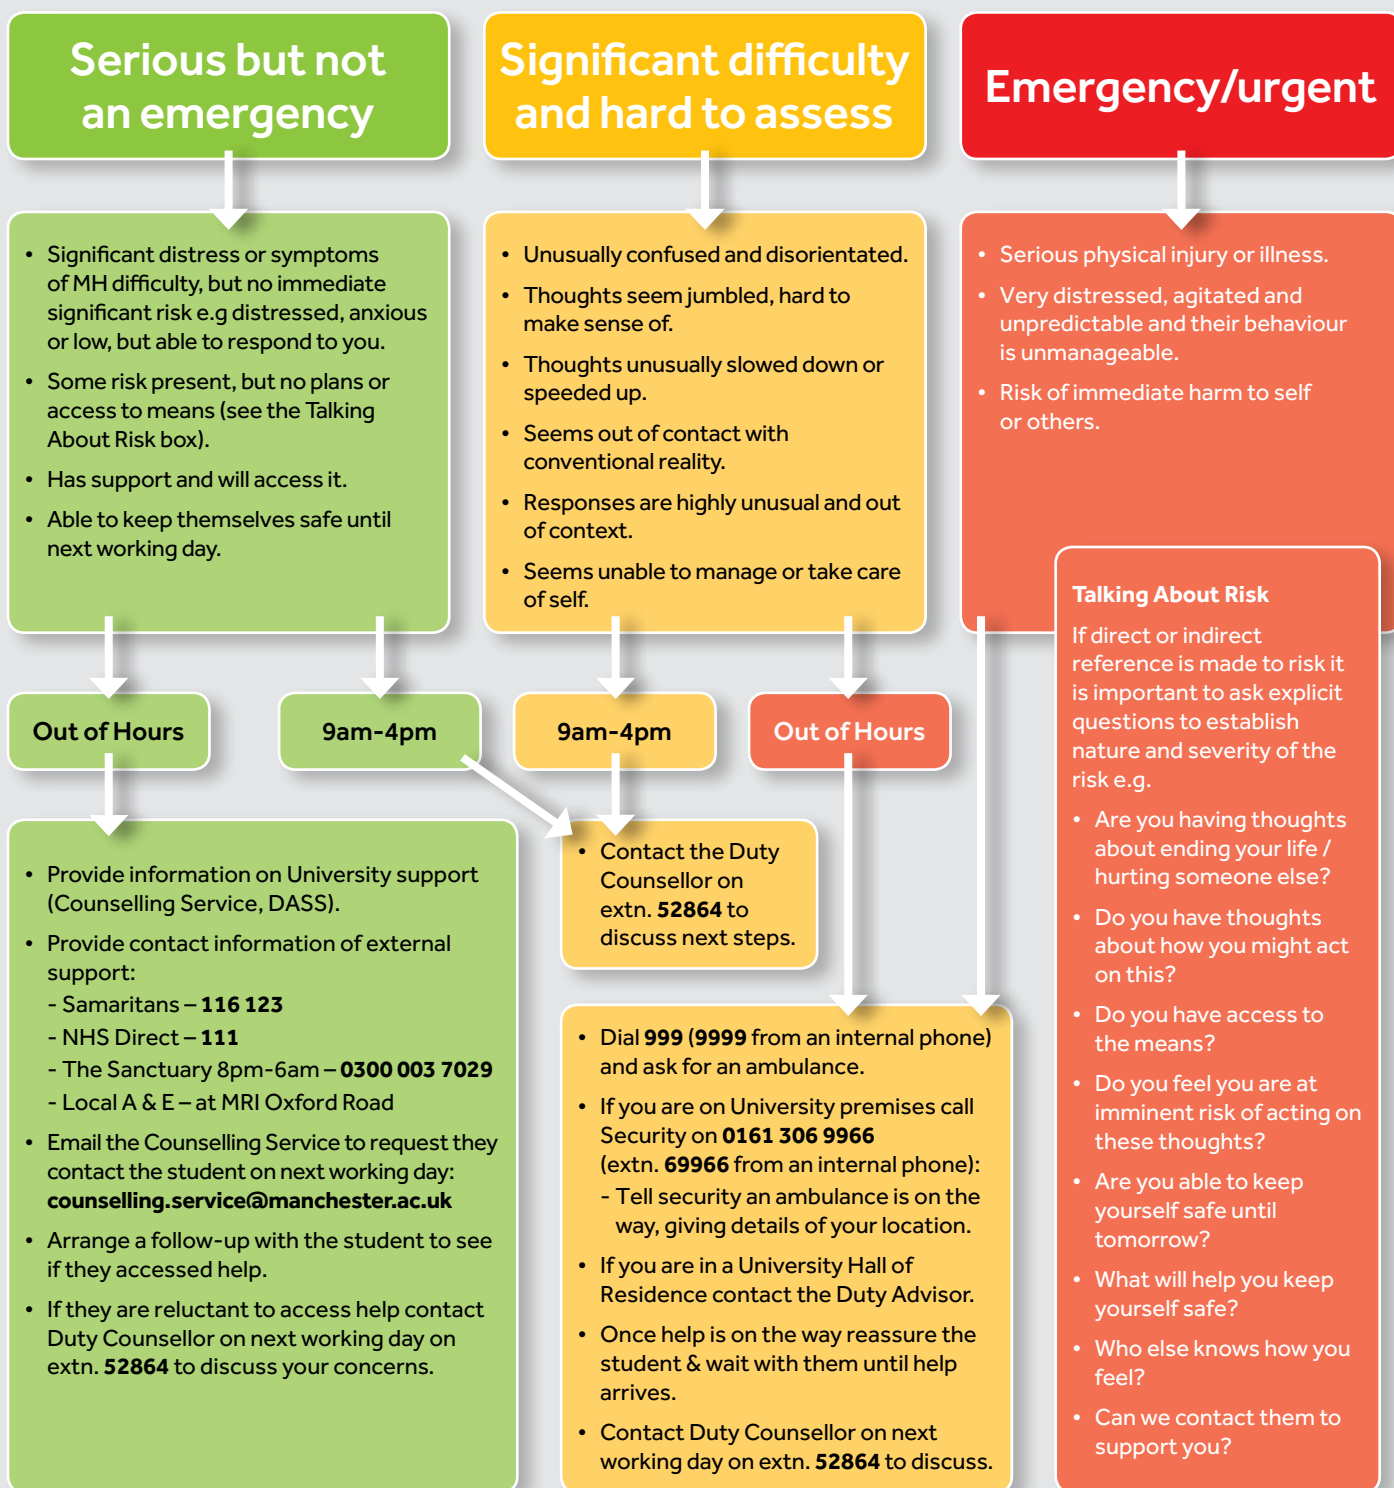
Serious but not an emergency

Significant difficulty and hard to assess

Emergency/urgent

• Significant distress or symptoms of MH difficulty, but no immediate significant risk e.g distressed, anxious or low, but able to respond to you.
• Some risk present, but no plans or access to means (see the Talking About Risk box).
• Has support and will access it.
• Able to keep themselves safe until next working day.

• Unusually confused and disorientated.
• Thoughts seem jumbled, hard to make sense of.
• Thoughts unusually slowed down or speeded up.
• Seems out of contact with conventional reality.
• Responses are highly unusual and out of context.
• Seems unable to manage or take care of self.

• Serious physical injury or illness.
• Very distressed, agitated and unpredictable and their behaviour is unmanageable.
• Risk of immediate harm to self or others.

Talking About Risk

If direct or indirect reference is made to risk it is important to ask explicit questions to establish nature and severity of the risk e.g.
• Are you having thoughts about ending your life / hurting someone else?
• Do you have thoughts about how you might act on this?
• Do you have access to the means?
• Do you feel you are at imminent risk of acting on these thoughts?
• Are you able to keep yourself safe until tomorrow?
• What will help you keep yourself safe?
• Who else knows how you feel?
• Can we contact them to support you?

Out of Hours

9am-4pm

9am-4pm

Out of Hours

• Provide information on University support (Counselling Service, DASS).
• Provide contact information of external support:
- Samaritans – **116 123**
- NHS Direct – **111**
- The Sanctuary 8pm-6am – **0300 003 7029**
- Local A & E – at MRI Oxford Road
• Email the Counselling Service to request they contact the student on next working day: **counselling.service@manchester.ac.uk**
• Arrange a follow-up with the student to see if they accessed help.
• If they are reluctant to access help contact Duty Counsellor on next working day on extn. **52864** to discuss your concerns.

• Contact the Duty Counsellor on extn. **52864** to discuss next steps.

• Dial **999** (**9999** from an internal phone) and ask for an ambulance.
• If you are on University premises call Security on **0161 306 9966** (extn. **69966** from an internal phone):
- Tell security an ambulance is on the way, giving details of your location.
• If you are in a University Hall of Residence contact the Duty Advisor.
• Once help is on the way reassure the student & wait with them until help arrives.
• Contact Duty Counsellor on next working day on extn. **52864** to discuss.